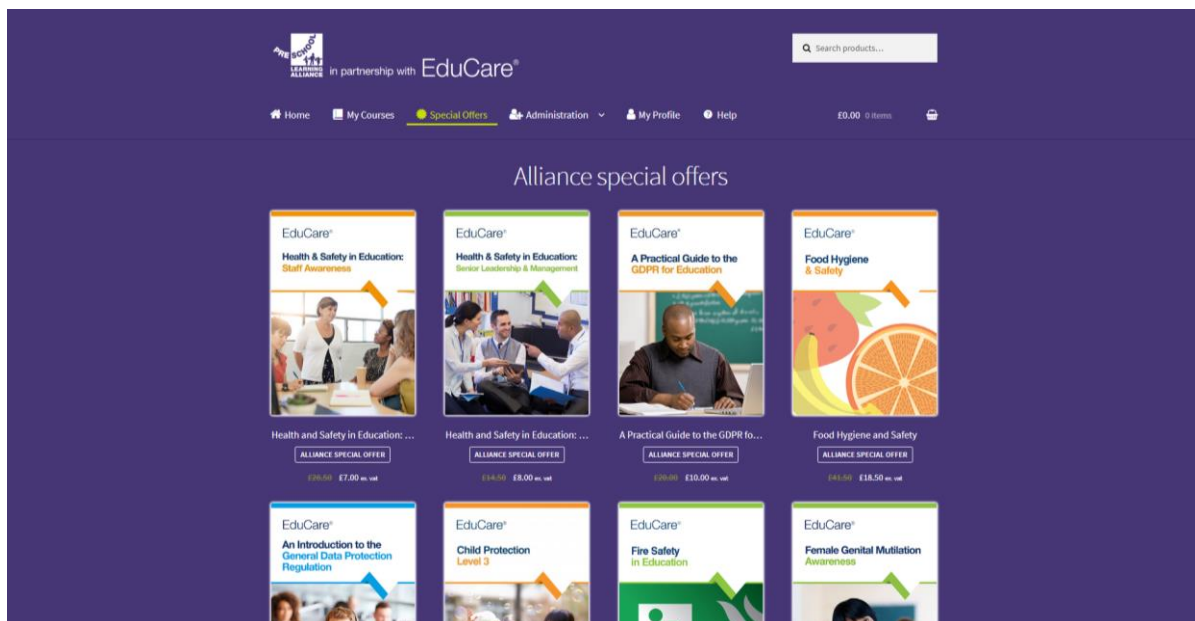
PRE SCHOOL LEARNING ALLIANCE in partnership with EduCare®

Search products...

Home My Courses Special Offers Administration My Profile Help

£0.00 0 items

Alliance special offers

EduCare®
Health & Safety in Education: Staff Awareness

EduCare®
Health & Safety in Education: Senior Leadership & Management

EduCare®
A Practical Guide to the GDPR for Education

EduCare®
Food Hygiene & Safety

Health and Safety in Education: ...
ALLIANCE SPECIAL OFFER
£26.50 £7.00 ex. vat

Health and Safety in Education: ...
ALLIANCE SPECIAL OFFER
£14.50 £8.00 ex. vat

A Practical Guide to the GDPR fo...
ALLIANCE SPECIAL OFFER
£20.00 £10.00 ex. vat

Food Hygiene and Safety
ALLIANCE SPECIAL OFFER
£41.50 £18.50 ex. vat

EduCare®
An Introduction to the General Data Protection Regulation

EduCare®
Child Protection Level 3

EduCare®
Fire Safety in Education

EduCare®
Female Genital Mutilation Awareness